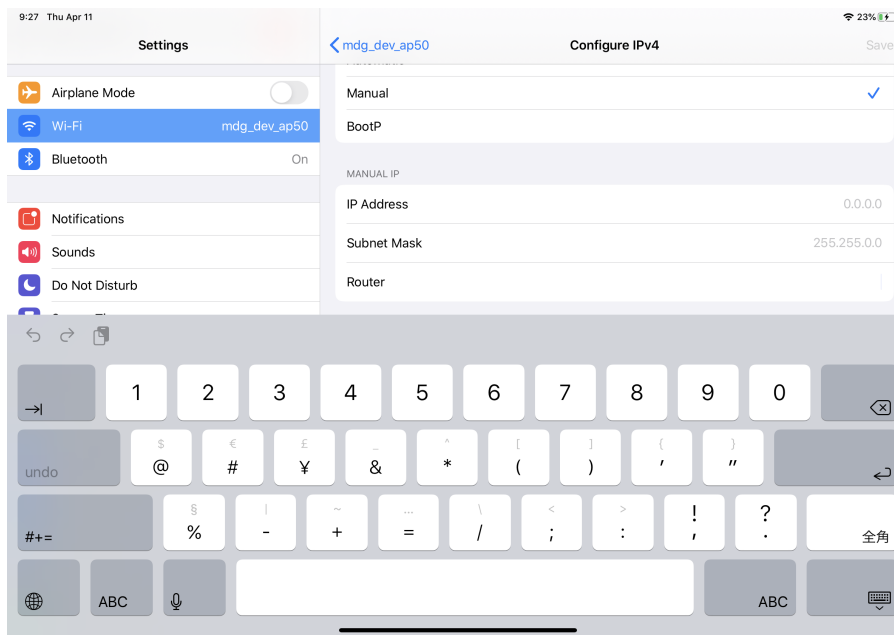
9:27 Thu Apr 11

23%

Settings

Airplane Mode

Wi-Fi mdg_dev_ap50

Bluetooth On

Notifications

Sounds

Do Not Disturb

mdg_dev_ap50

Configure IPv4

Save

Manual

BootP

MANUAL IP

IP Address 0.0.0.0

Subnet Mask 255.255.0.0

Router

1 2 3 4 5 6 7 8 9 0

undo

$ @ € # £ ¥ _ & ^ * [ ( ] ) { ' } "

#+=

§ % | - ~ + … = \ / < ; > : ! , ? .

全角

ABC

ABC